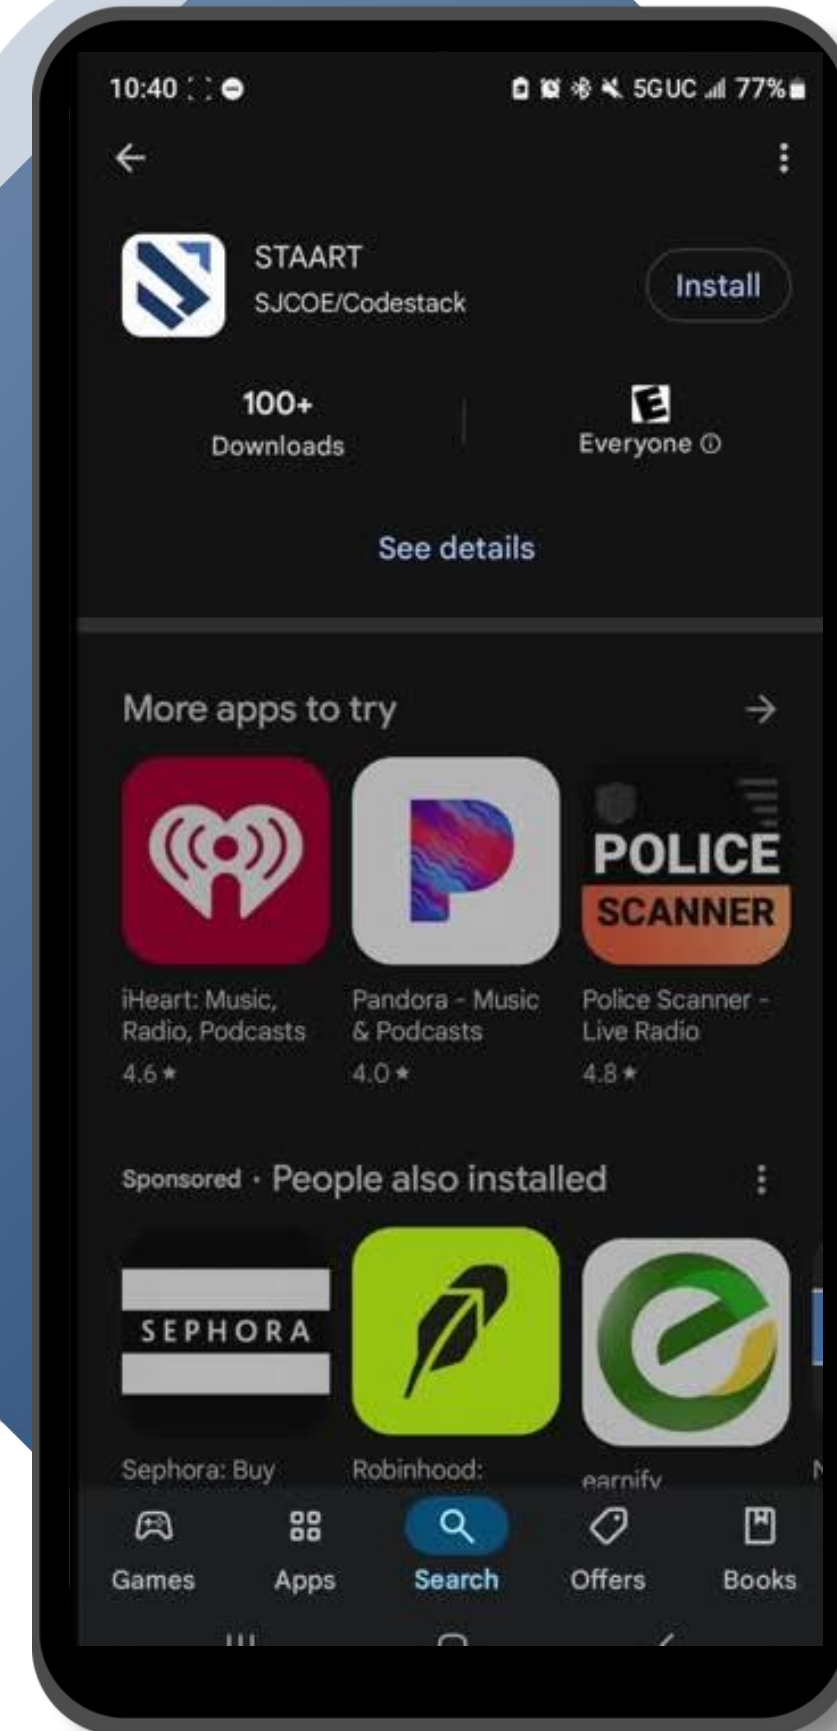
10:40

5GUC 77%

STAART
SJCOE/Codestack

Install

100+
Downloads

E
Everyone ⓘ

See details

More apps to try

POLICE
SCANNER

iHeart: Music, Radio, Podcasts
4.6 ★

Pandora - Music & Podcasts
4.0 ★

Police Scanner - Live Radio
4.8 ★

Sponsored · People also installed

SEPHORA

Sephora: Buy

Robinhood:

earnify

Games
Apps
Search
Offers
Books